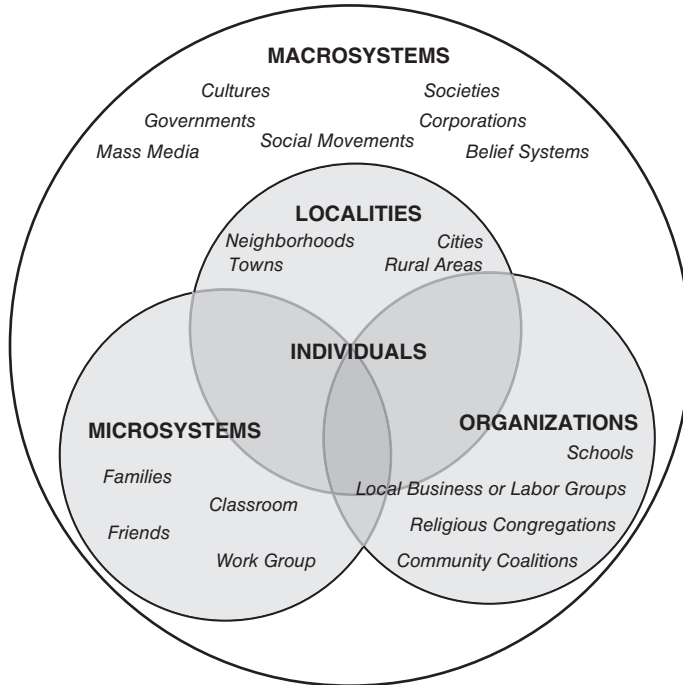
MACROSYSTEMS

Cultures
Societies
Governments
Corporations
Social Movements
Mass Media
Belief Systems

LOCALITIES
Neighborhoods
Cities
Towns
Rural Areas

INDIVIDUALS

MICROSYSTEMS
Families
Classroom
Friends
Work Group

ORGANIZATIONS
Schools
Local Business or Labor Groups
Religious Congregations
Community Coalitions